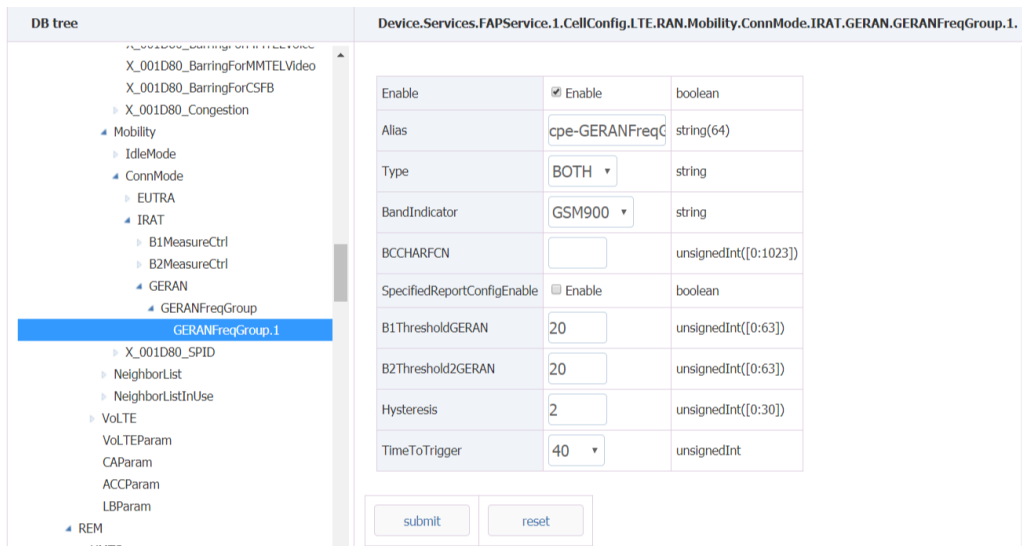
DB tree

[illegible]

X_001D80_BarringForMMTELVideo

X_001D80_BarringForCSFB

X_001D80_Congestion

Mobility

IdleMode

ConnMode

EUTRA

IRAT

B1MeasureCtrl

B2MeasureCtrl

GERAN

GERANFreqGroup

GERANFreqGroup.1

X_001D80_SPID

NeighborList

NeighborListInUse

VoLTE

VoLTEParam

CAParam

ACCParam

LBParam

REM

Device.Services.FAPService.1.CellConfig.LTE.RAN.Mobility.ConnMode.IRAT.GERAN.GERANFreqGroup.1.

| | | |
|---|---|---|
| Enable | Enable | boolean |
| Alias | cpe-GERANFreqG | string(64) |
| Type | BOTH | string |
| BandIndicator | GSM900 | string |
| BCCHARFCN | | unsignedInt([0:1023]) |
| SpecifiedReportConfigEnable | Enable | boolean |
| B1ThresholdGERAN | 20 | unsignedInt([0:63]) |
| B2Threshold2GERAN | 20 | unsignedInt([0:63]) |
| Hysteresis | 2 | unsignedInt([0:30]) |
| TimeToTrigger | 40 | unsignedInt |

submit

reset